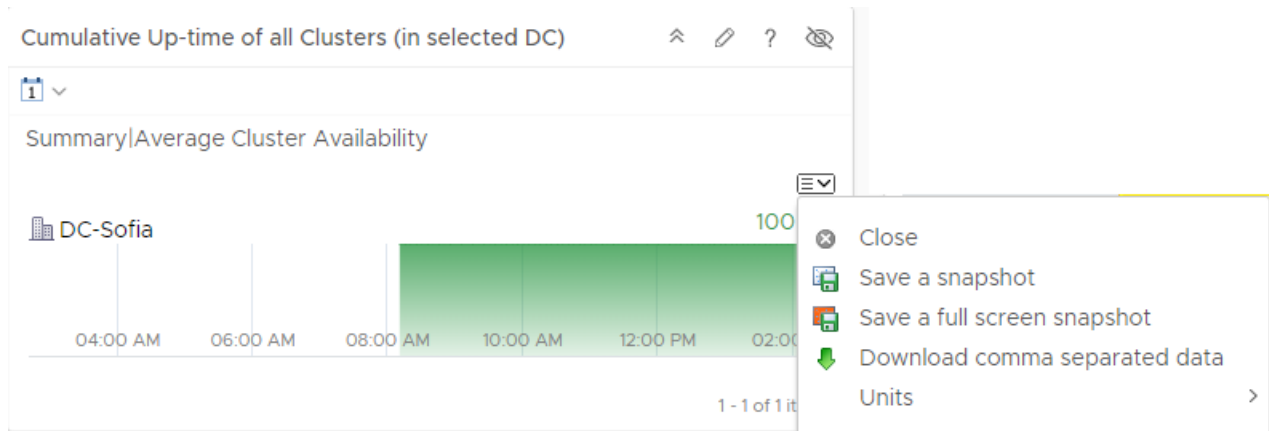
Cumulative Up-time of all Clusters (in selected DC)

1

Summary|Average Cluster Availability

DC-Sofia

100

04:00 AM
06:00 AM
08:00 AM
10:00 AM
12:00 PM
02:00

1 - 1 of 1 it

Close
Save a snapshot
Save a full screen snapshot
Download comma separated data
Units